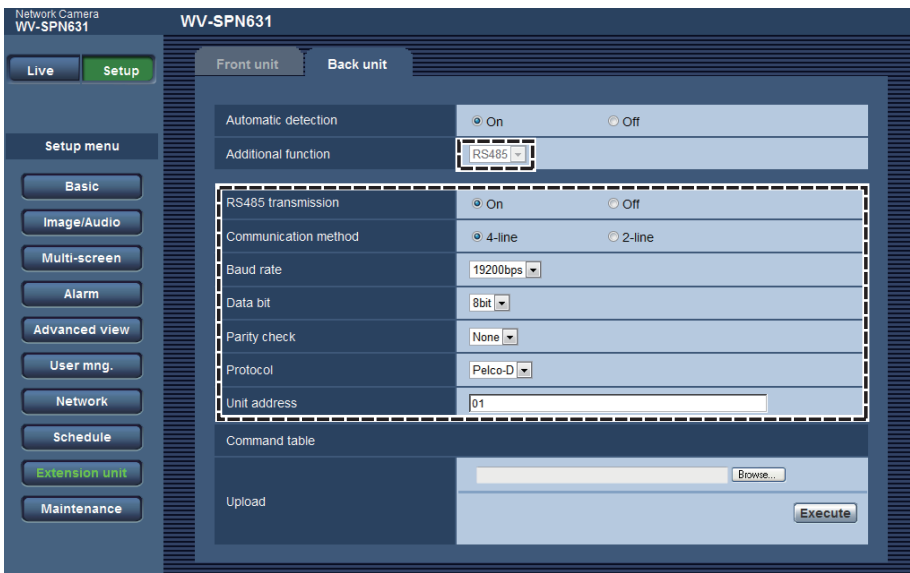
Network Camera
WV-SPN631

WV-SPN631

Live
Setup

Setup menu

Basic
Image/Audio
Multi-screen
Alarm
Advanced view
User mng.
Network
Schedule
Extension unit
Maintenance

Front unit
Back unit

| Automatic detection | On Off |
|---|---|
| Additional function | RS485 |

| RS485 transmission | On Off |
|---|---|
| Communication method | 4-line 2-line |
| Baud rate | 19200bps |
| Data bit | 8bit |
| Parity check | None |
| Protocol | Pelco-D |
| Unit address | 01 |

Command table

Upload
Browse...
Execute